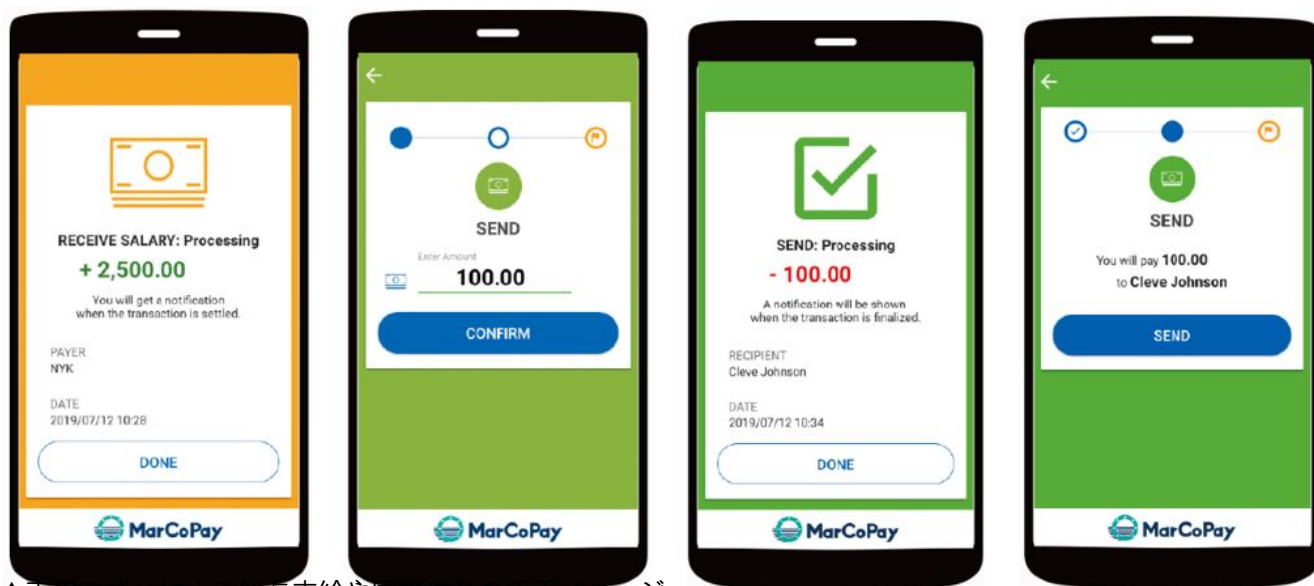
RECEIVE SALARY: Processing

+ 2,500.00

You will get a notification when the transaction is settled.

PAYER
NYK

DATE
2019/07/12 10:28

DONE

MarCoPay

SEND

Enter Amount
100.00

CONFIRM

MarCoPay

SEND: Processing

- 100.00

A notification will be shown when the transaction is finalized.

RECIPIENT
Cleve Johnson

DATE
2019/07/12 10:34

DONE

MarCoPay

SEND

You will pay 100.00 to Cleve Johnson

SEND

MarCoPay

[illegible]